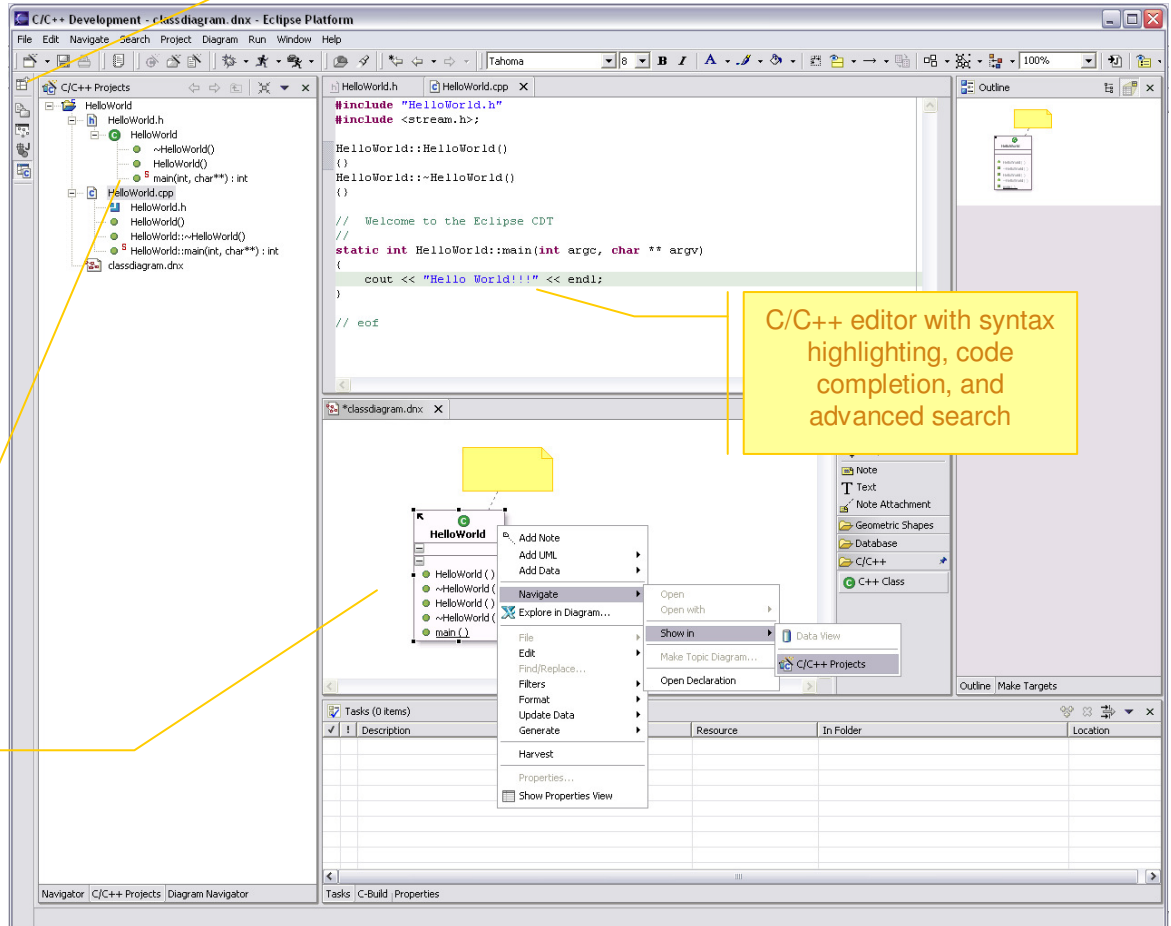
C/C++ Development - classdiagram.dnx - Eclipse Platform

File Edit Navigate Search Project Diagram Run Window Help

Tahoma 8 B I 100%

C/C++ Projects

HelloWorld
HelloWorld.h
HelloWorld
~HelloWorld()
HelloWorld()
main(int, char**) : int
HelloWorld.cpp
HelloWorld.h
HelloWorld()
HelloWorld::~HelloWorld()
HelloWorld::main(int, char**) : int
classdiagram.dnx

Navigator C/C++ Projects Diagram Navigator

HelloWorld.h HelloWorld.cpp

#include "HelloWorld.h"
#include <stream.h>;

HelloWorld::HelloWorld()
{}
HelloWorld::~HelloWorld()
{}

// Welcome to the Eclipse CDT
//
static int HelloWorld::main(int argc, char ** argv)
{
cout << "Hello World!!!" << endl;
}

// eof

C/C++ editor with syntax highlighting, code completion, and advanced search

*classdiagram.dnx

HelloWorld
HelloWorld ( )
~HelloWorld ( )
HelloWorld ( )
~HelloWorld ( )
main ( )

Add Note
Add UML
Add Data
Navigate
Explore in Diagram...
File
Edit
Find/Replace...
Filters
Format
Update Data
Generate
Harvest
Properties...
Show Properties View

Open
Open with
Show in
Make Topic Diagram...
Open Declaration

Data View
C/C++ Projects

Note
Text
Note Attachment
Geometric Shapes
Database
C/C++
C++ Class

Outline

Outline Make Targets

Tasks (0 items)

✓ ! Description Resource In Folder Location

Tasks C-Build Properties